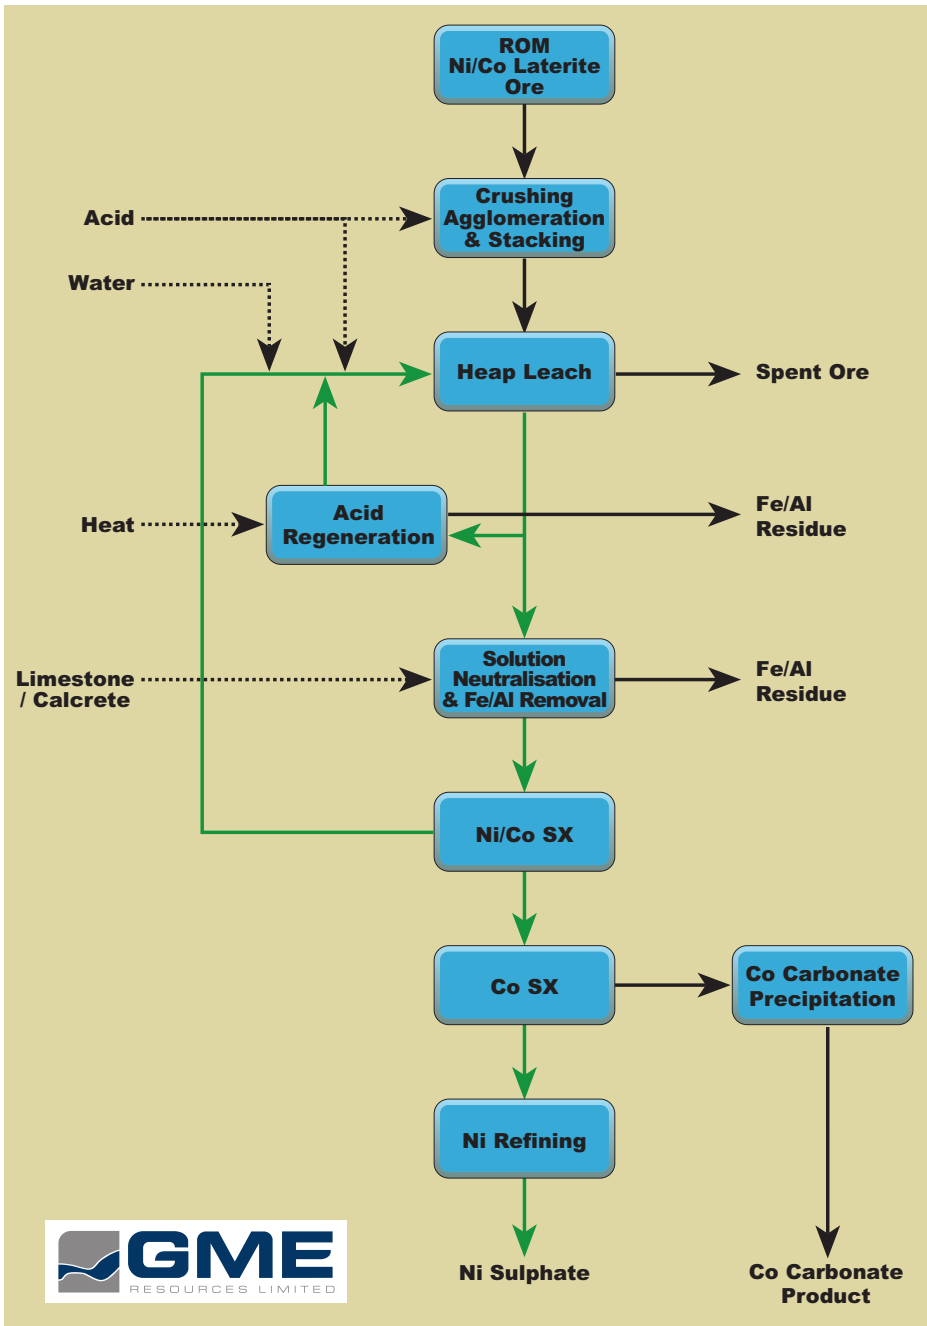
ROM
Ni/Co Laterite
Ore

Acid

Crushing
Agglomeration
& Stacking

Water

Heap Leach

Spent Ore

Heat

Acid
Regeneration

Fe/Al
Residue

Limestone
/ Calcrete

Solution
Neutralisation
& Fe/Al Removal

Fe/Al
Residue

Ni/Co SX

Co SX

Co Carbonate
Precipitation

Ni Refining

GME
RESOURCES LIMITED

Ni Sulphate

Co Carbonate
Product